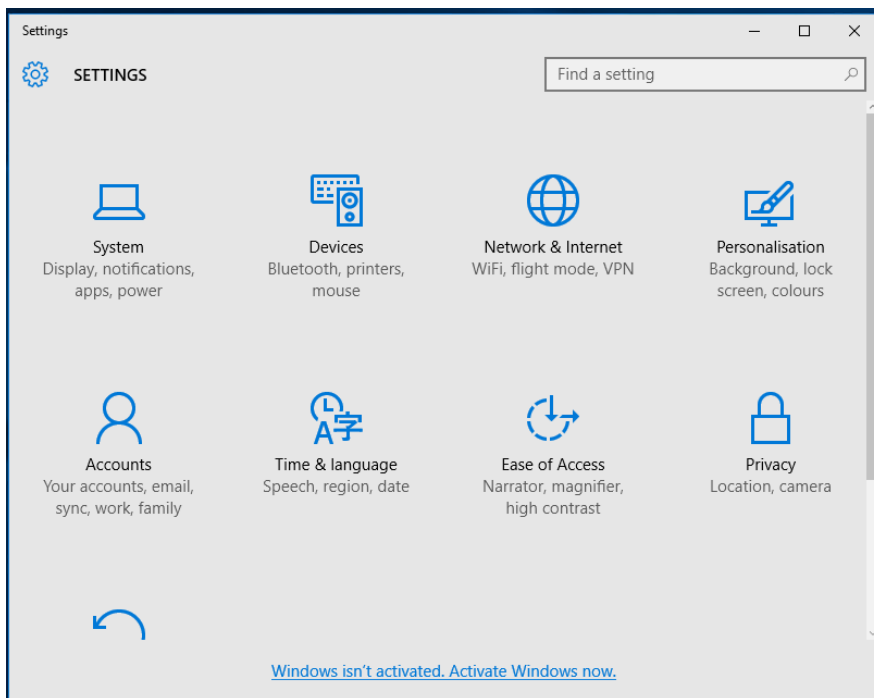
Settings

SETTINGS

Find a setting

System
Display, notifications, apps, power

Devices
Bluetooth, printers, mouse

Network & Internet
WiFi, flight mode, VPN

Personalisation
Background, lock screen, colours

Accounts
Your accounts, email, sync, work, family

Time & language
Speech, region, date

Ease of Access
Narrator, magnifier, high contrast

Privacy
Location, camera

Windows isn't activated. Activate Windows now.